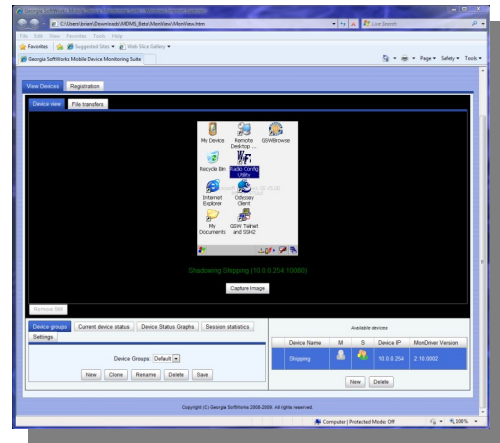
C:\Users\brian\Downloads\MDMS_Beta\MonView\MonView.htm

Live Search

File Edit View Favorites Tools Help

Favorites Suggested Sites Web Slice Gallery

Georgia SoftWorks Mobile Device Monitoring Suite

Page Safety Tools

View Devices Registration

Device view File transfers

My Device Remote Desktop ... GSWBrowse

Recycle Bin Radio Config Utility

Internet Explorer Odyssey Client

My Documents GSW Telnet and SSH2

Shadowing Shipping (10.0.0.254:10000)

Capture Image

Device groups Current device status Device Status Graphs Session statistics Settings

Device Groups: Default

New Clone Rename Delete Save

Available devices

| Device Name | M | S | Device IP | MonDriver Version |
|---|---|---|---|---|
| Shipping | | | 10.0.0.254 | 2.10.0002 |

New Delete

Copyright (C) Georgia SoftWorks 2008-2009. All rights reserved.

Computer | Protected Mode: Off 100%